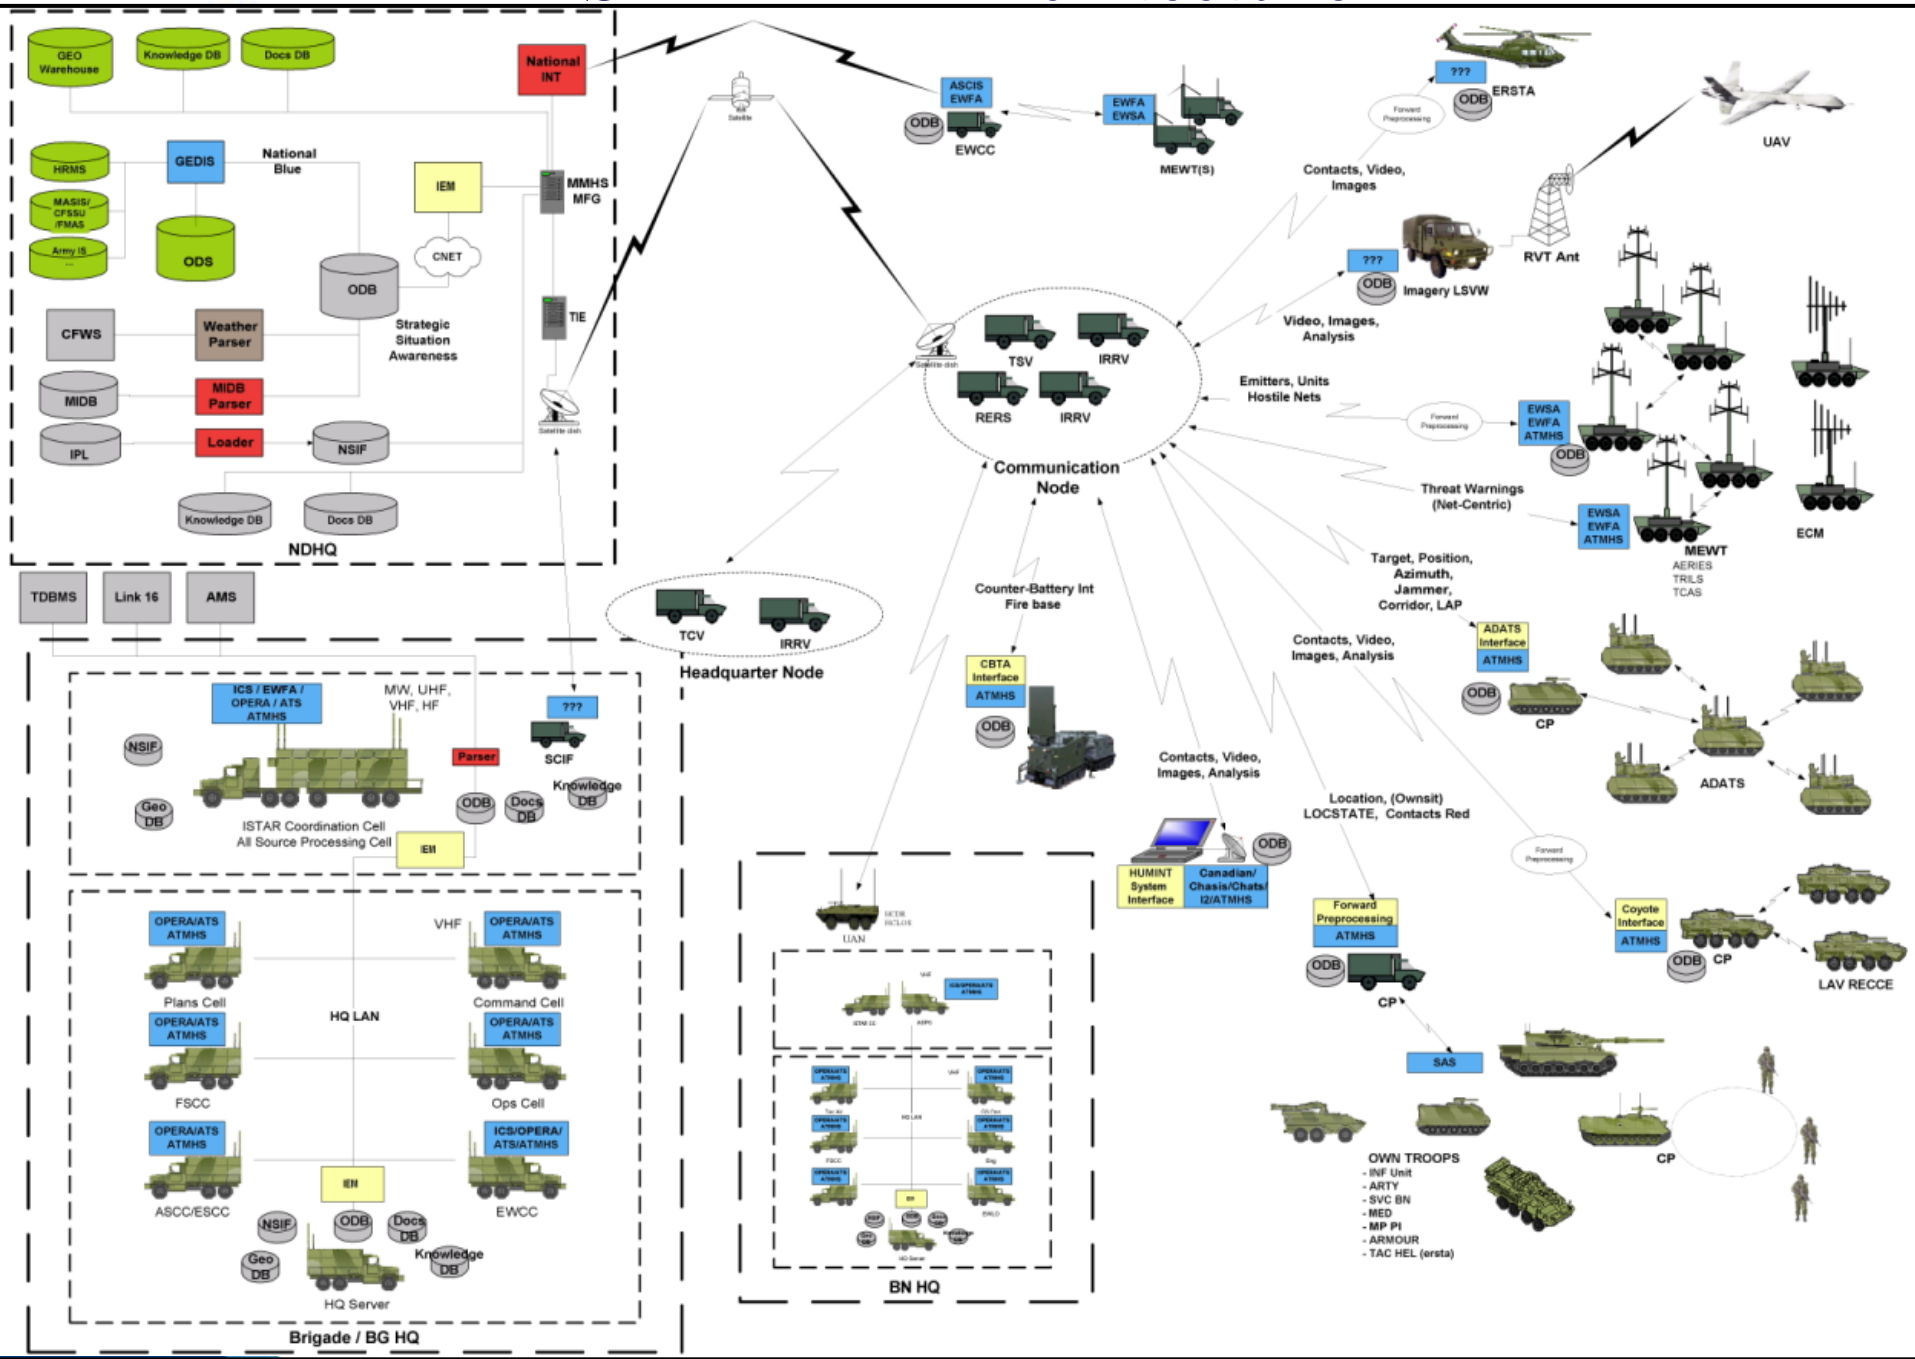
GEO Warehouse
Knowledge DB
Docs DB
National INT
HRMS
GEDIS
National Blue
MASIS/ CFSSU /FMAS
Army IS
ODS
IEM
MMHS MFG
CNET
ODB
TIE
Strategic Situation Awareness
CFWS
Weather Parser
MIDB
MIDB Parser
IPL
Loader
NSIF
Knowledge DB
Docs DB
NDHQ
TDBMS
Link 16
AMS
ASCIS EWFA
ODB
EWCC
EWFA EWSA
MEWT(S)
???
ODB
ERSTA
UAV
Contacts, Video, Images
RVT Ant
???
ODB
Imagery LSVW
Video, Images, Analysis
TSV
IRRV
RERS
IRRV
Emitters, Units Hostile Nets
EWSA EWFA ATMHS
ODB
Communication Node
Threat Warnings (Net-Centric)
EWSA EWFA ATMHS
MEWT
AERIES
TRILS
TCAS
ECM
Target, Position, Azimuth, Jammer, Corridor, LAP
Counter-Battery Int Fire base
TCV
IRRV
Headquarter Node
CBTA Interface
ATMHS
ODB
Contacts, Video, Images, Analysis
ADATS Interface
ATMHS
ODB
CP
ADATS
ICS / EWFA / OPERA / ATS ATMHS
MW, UHF, VHF, HF
???
NSIF
Parser
SCIF
Geo DB
ODB
Docs DB
Knowledge DB
ISTAR Coordination Cell
All Source Processing Cell
IEM
Contacts, Video, Images, Analysis
Location, (Ownsit) LOCSTATE, Contacts Red
ODB
HUMINT System Interface
Canadian/ Chasis/Chats/ I2/ATMHS
Forward Preprocessing
ATMHS
ODB
CP
Coyote Interface
ATMHS
ODB
CP
LAV RECCE
UAN
OPERA/ATS ATMHS
VHF
OPERA/ATS ATMHS
Plans Cell
Command Cell
OPERA/ATS ATMHS
HQ LAN
OPERA/ATS ATMHS
FSCC
Ops Cell
OPERA/ATS ATMHS
ICS/OPERA/ ATS/ATMHS
IEM
ASCC/ESCC
EWCC
NSIF
ODB
Docs DB
Geo DB
Knowledge DB
HQ Server
Brigade / BG HQ
BN HQ
SAS
CP
OWN TROOPS
- INF Unit
- ARTY
- SVC BN
- MED
- MP Pl
- ARMOUR
- TAC HEL (ersta)